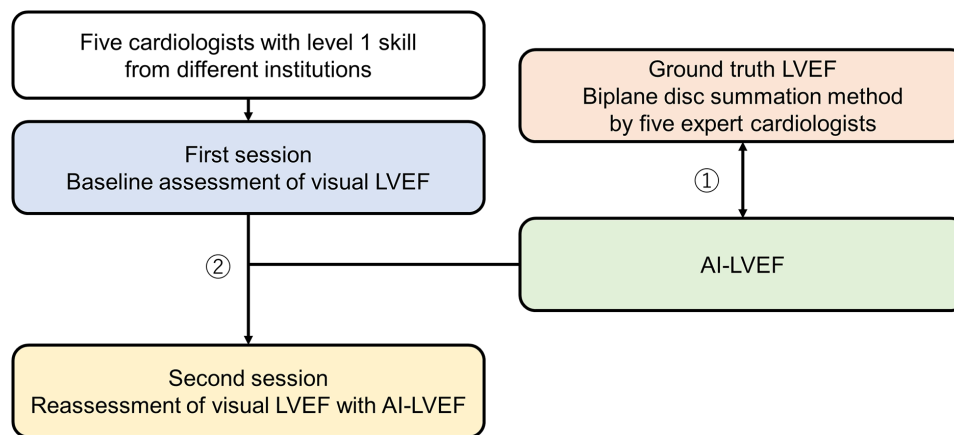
Five cardiologists with level 1 skill
from different institutions

Ground truth LVEF
Biplane disc summation method
by five expert cardiologists

First session
Baseline assessment of visual LVEF

①

②

AI-LVEF

Second session
Reassessment of visual LVEF with AI-LVEF